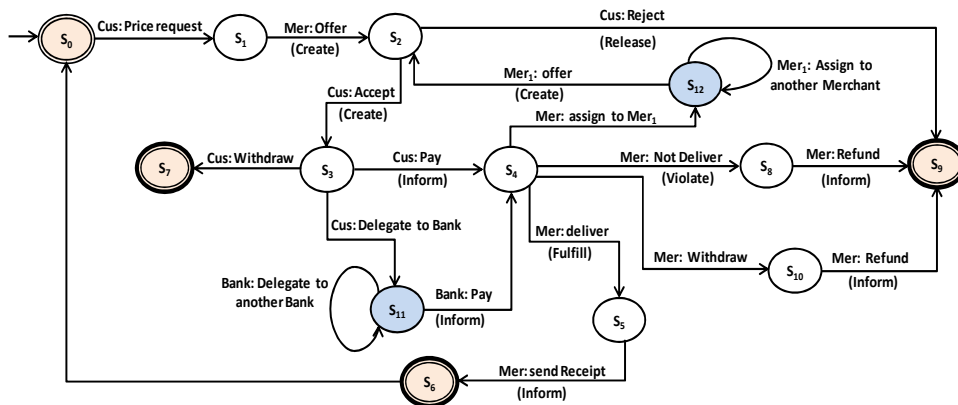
$S_0$

Cus: Price request

$S_1$

Mer: Offer (Create)

$S_2$

Cus: Reject (Release)

$Mer_1$: offer (Create)

$S_{12}$

$Mer_1$: Assign to another Merchant

Cus: Accept (Create)

Mer: assign to $Mer_1$

$S_7$

Cus: Withdraw

$S_3$

Cus: Pay (Inform)

$S_4$

Mer: Not Deliver (Violate)

$S_8$

Mer: Refund (Inform)

$S_9$

Cus: Delegate to Bank

Mer: deliver (Fulfill)

Mer: Withdraw

$S_{10}$

Mer: Refund (Inform)

Bank: Delegate to another Bank

$S_{11}$

Bank: Pay (Inform)

$S_5$

$S_6$

Mer: send Receipt (Inform)